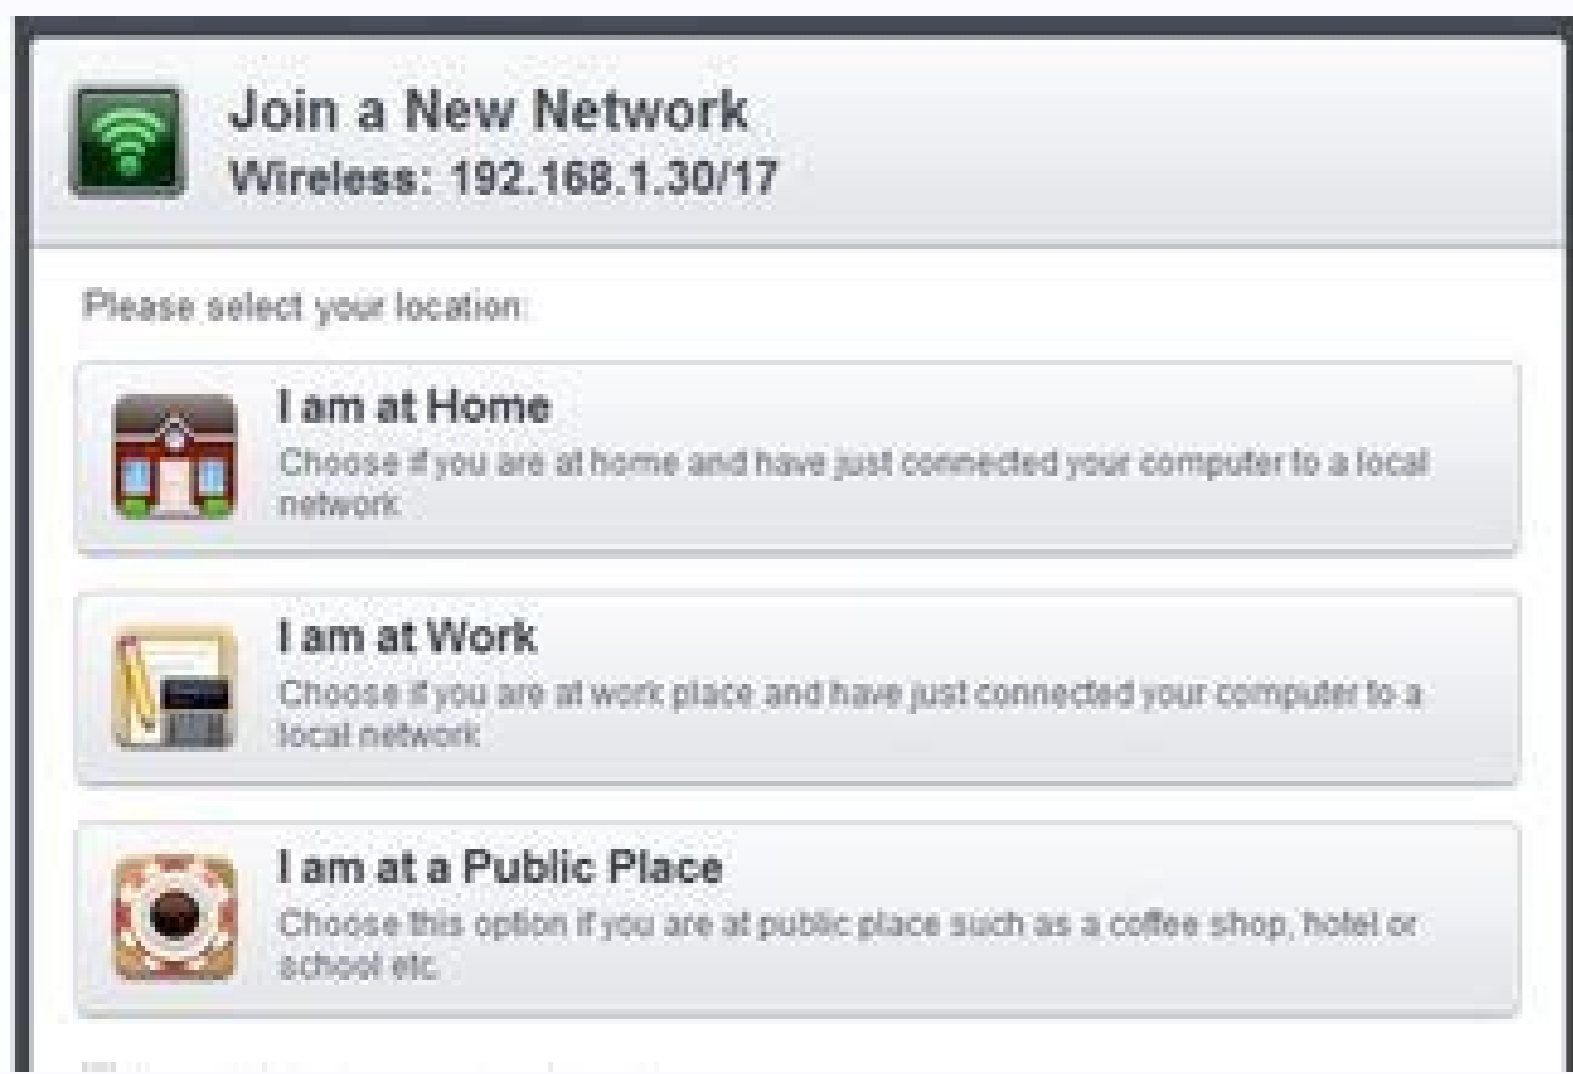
Join a New Network
Wireless: 192.168.1.30/17

Please select your location:

I am at Home
Choose if you are at home and have just connected your computer to a local network

I am at Work
Choose if you are at work place and have just connected your computer to a local network

I am at a Public Place
Choose this option if you are at public place such as a coffee shop, hotel or school etc

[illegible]